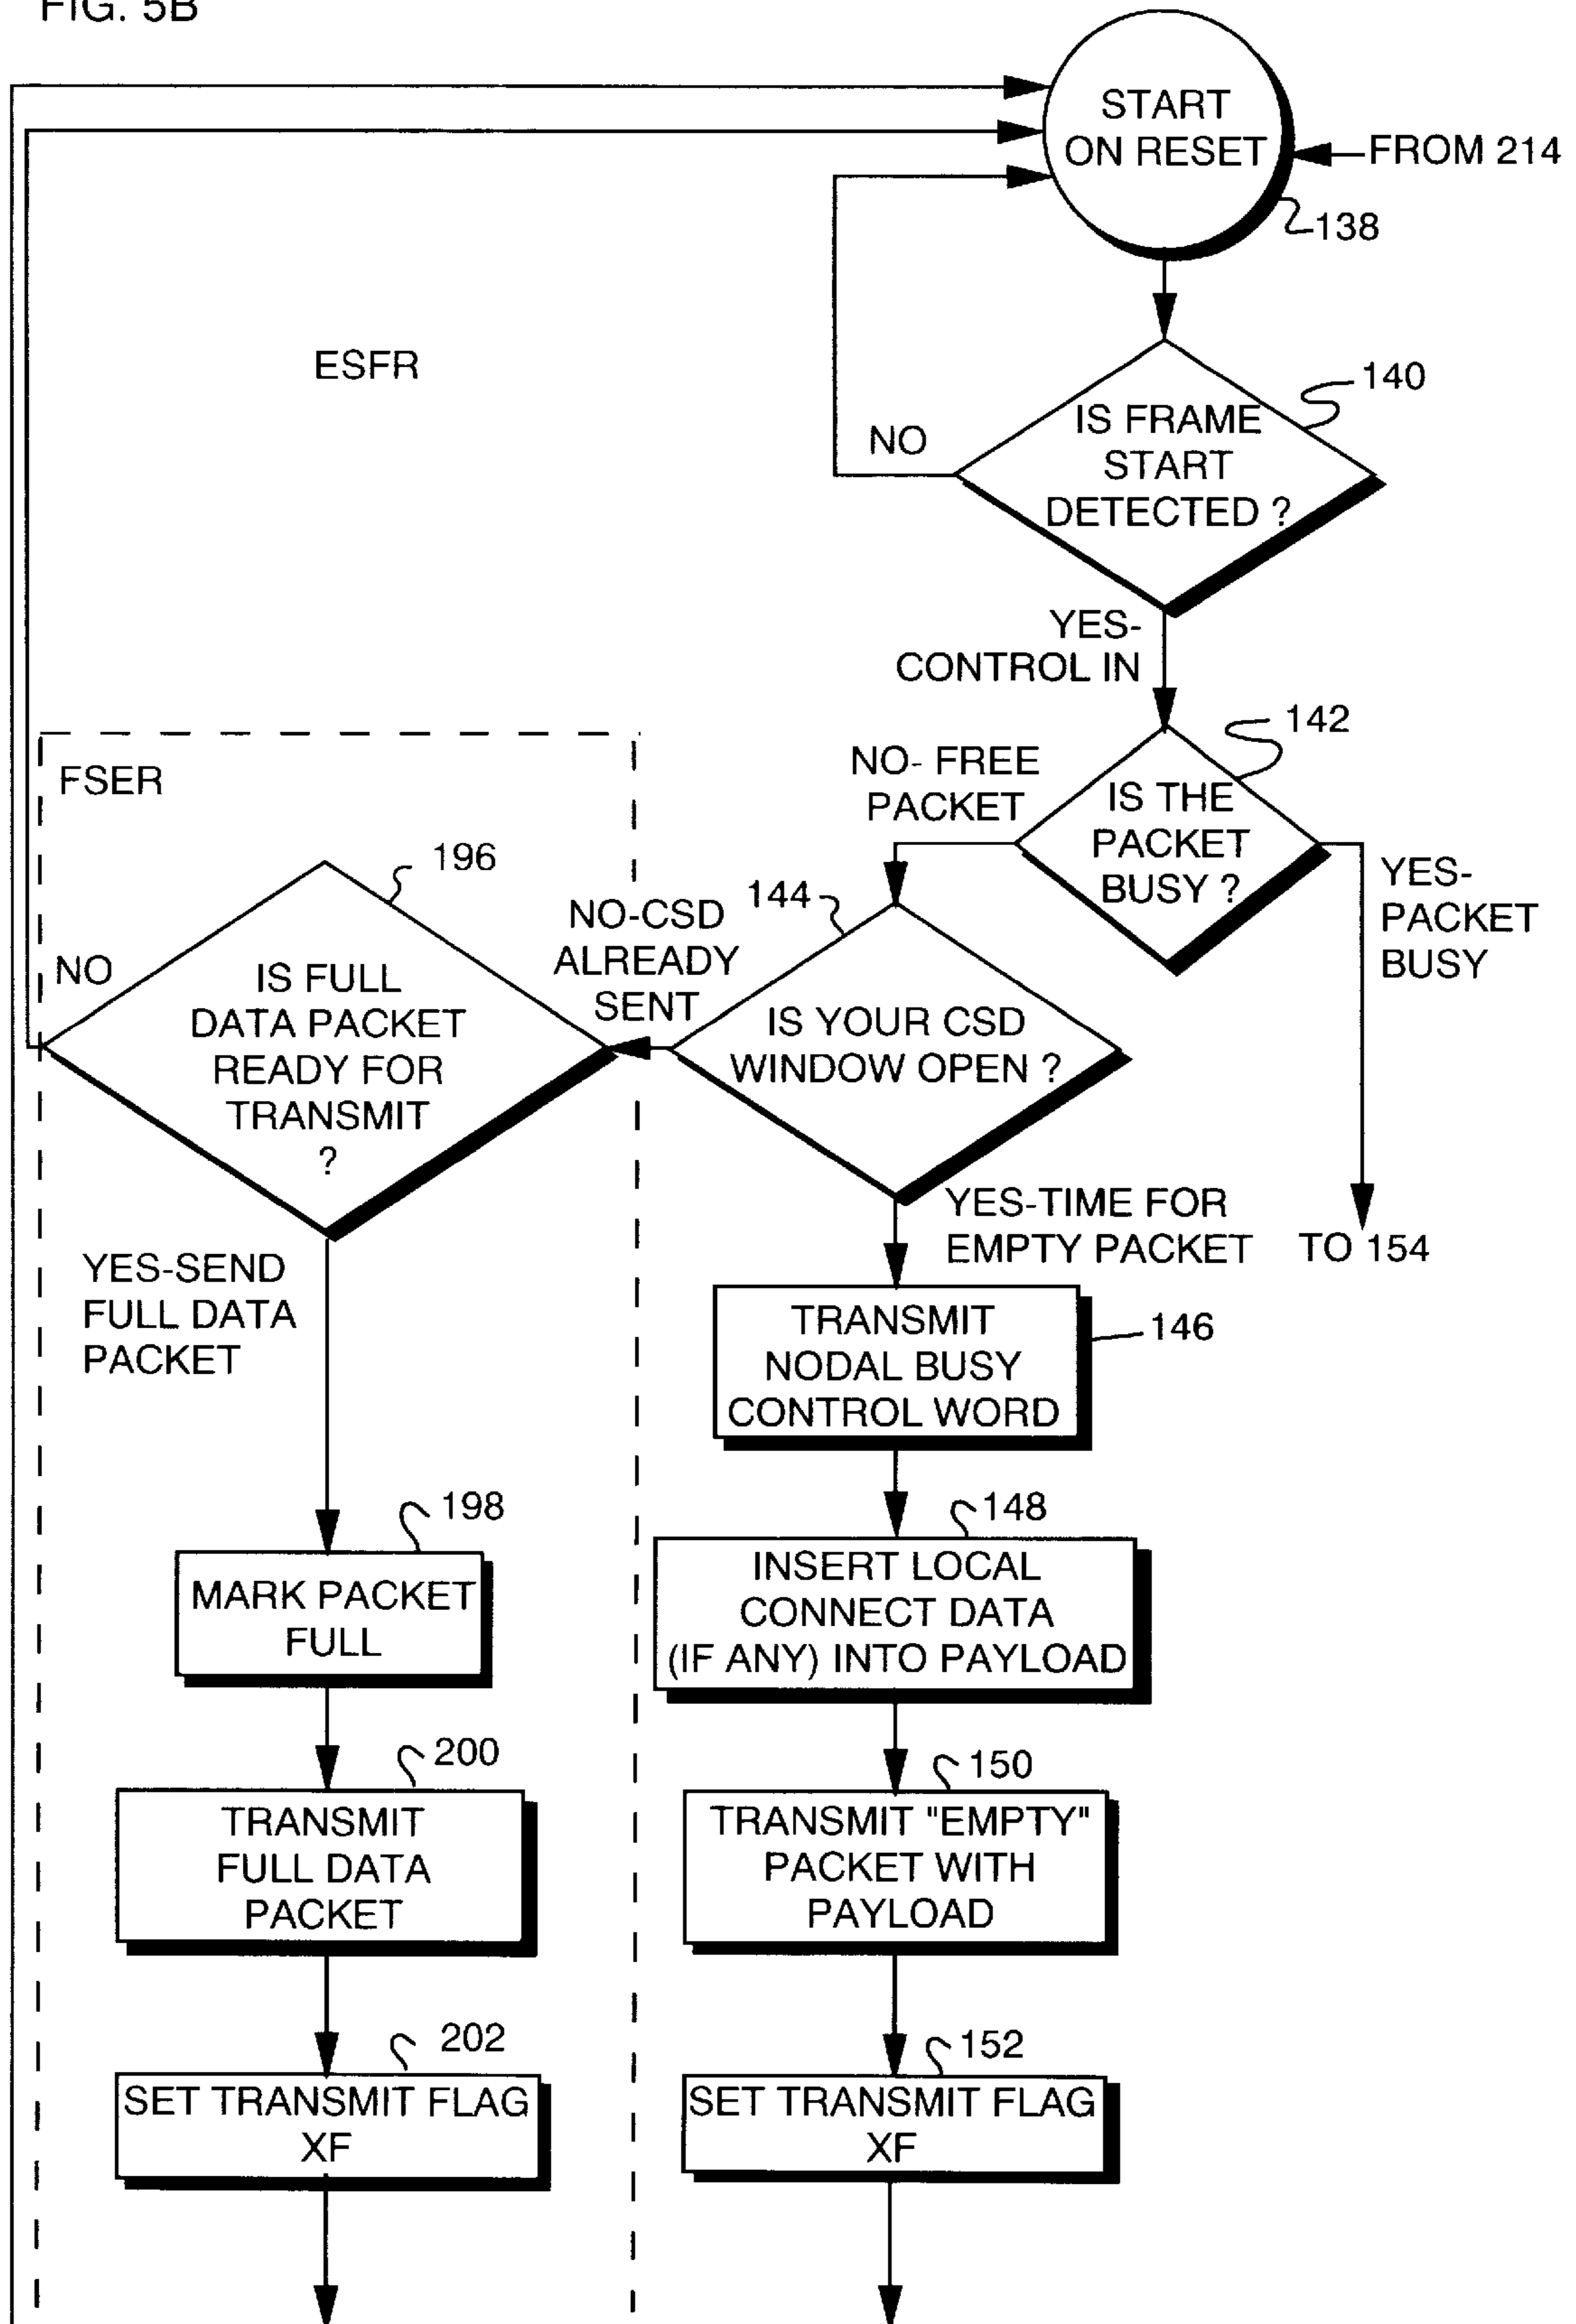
FIG. 5B

START ON RESET

FROM 214

138

ESFR

140

NO

IS FRAME START DETECTED ?

YES-CONTROL IN

142

NO- FREE PACKET

IS THE PACKET BUSY ?

YES-PACKET BUSY

FSER

196

144

NO-CSD ALREADY SENT

NO

IS FULL DATA PACKET READY FOR TRANSMIT ?

IS YOUR CSD WINDOW OPEN ?

YES-TIME FOR EMPTY PACKET

TO 154

YES-SEND FULL DATA PACKET

TRANSMIT NODAL BUSY CONTROL WORD

146

198

148

MARK PACKET FULL

INSERT LOCAL CONNECT DATA (IF ANY) INTO PAYLOAD

200

150

TRANSMIT FULL DATA PACKET

TRANSMIT "EMPTY" PACKET WITH PAYLOAD

202

152

SET TRANSMIT FLAG XF

SET TRANSMIT FLAG XF